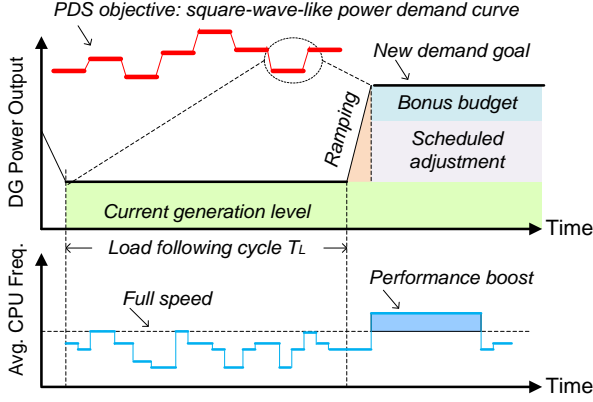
PDS objective: square-wave-like power demand curve

New demand goal

Bonus budget

Scheduled adjustment

Ramping

DG Power Output

Current generation level

Time

Load following cycle $T_L$

Performance boost

Full speed

Avg. CPU Freq.

Time